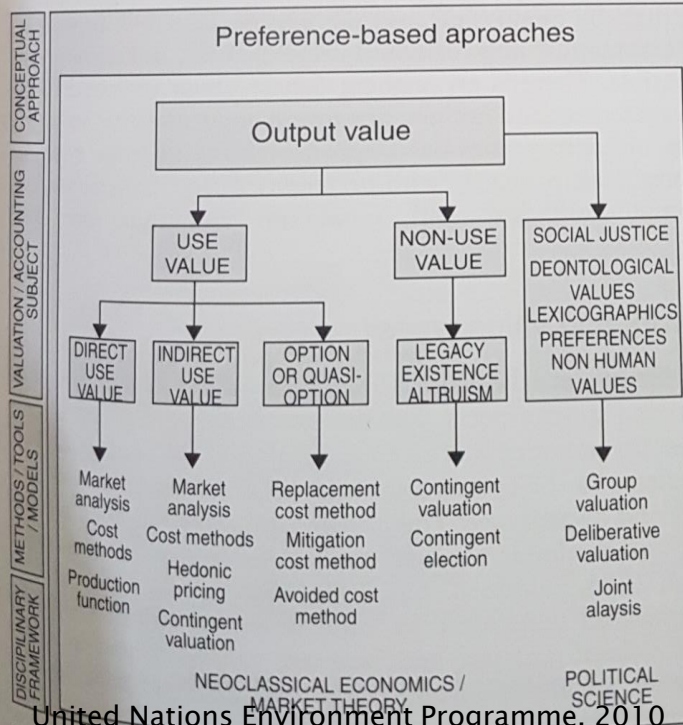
CONCEPTUAL APPROACH

VALUATION / ACCOUNTING SUBJECT

METHODS / TOOLS / MODELS

DISCIPLINARY FRAMEWORK

Preference-based aproaches

Output value

USE VALUE

NON-USE VALUE

SOCIAL JUSTICE
DEONTOLOGICAL VALUES
LEXICOGRAPHICS PREFERENCES
NON HUMAN VALUES

DIRECT USE VALUE

INDIRECT USE VALUE

OPTION OR QUASI-OPTION

LEGACY EXISTENCE ALTRUISM

Market analysis
Cost methods
Production function

Market analysis
Cost methods
Hedonic pricing
Contingent valuation

Replacement cost method
Mitigation cost method
Avoided cost method

Contingent valuation
Contingent election

Group valuation
Deliberative valuation
Joint alaysis

NEOCLASSICAL ECONOMICS / MARKET THEORY

POLITICAL SCIENCE

United Nations Environment Programme, 2010